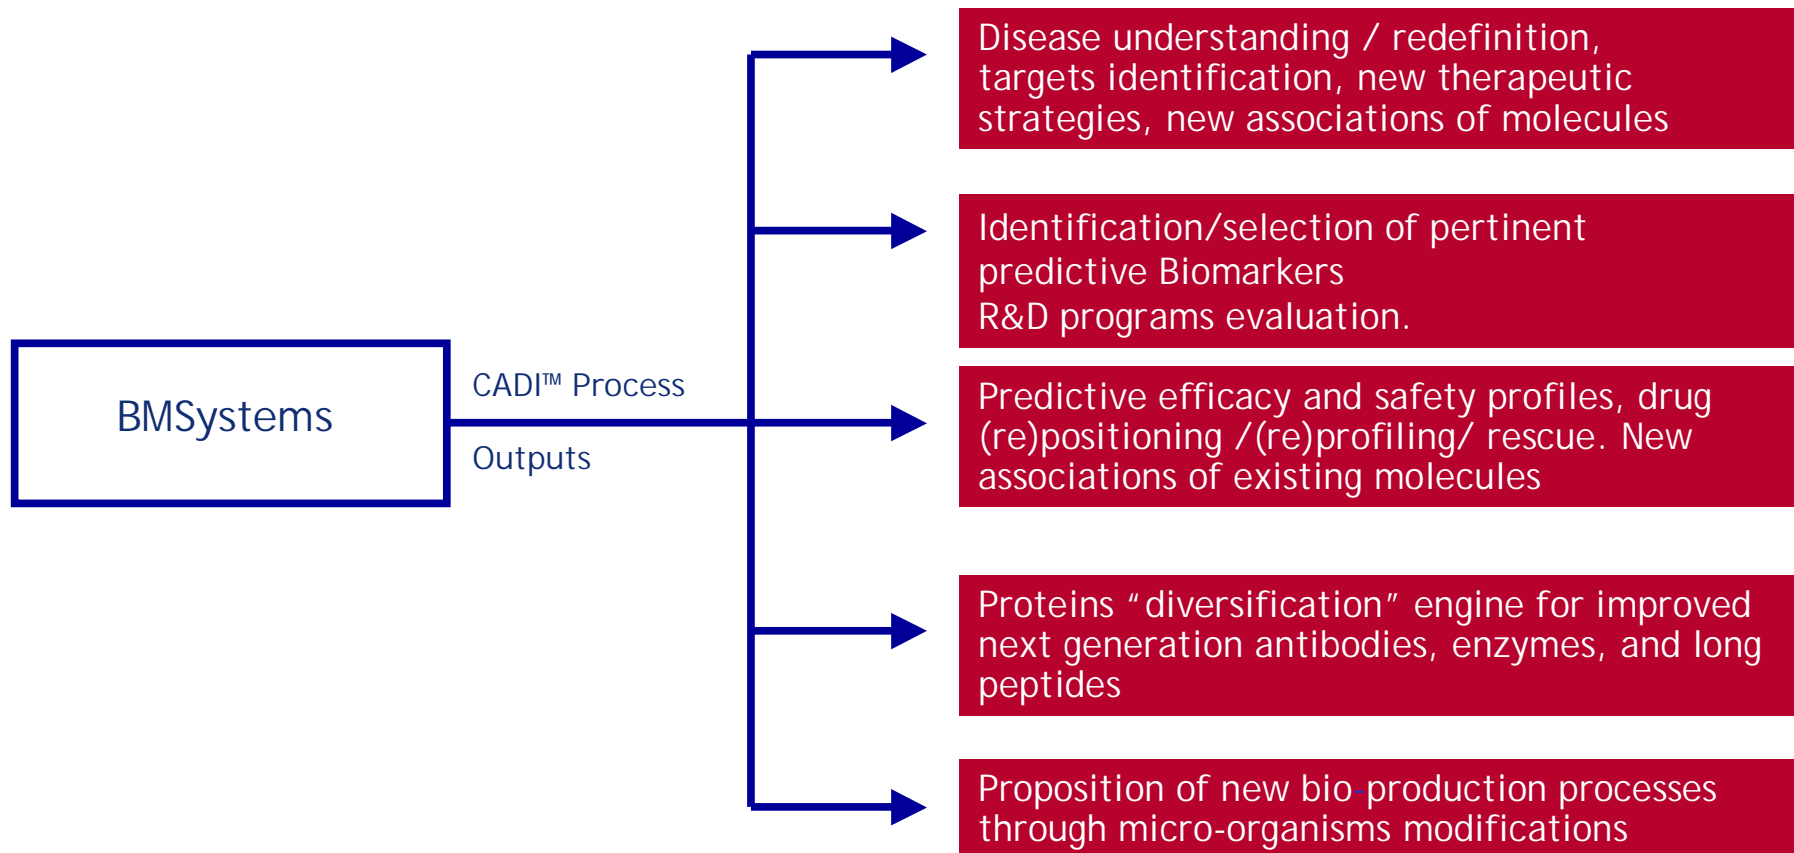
BMSystems

CADI™ Process

Outputs

Disease understanding / redefinition, targets identification, new therapeutic strategies, new associations of molecules

Identification/selection of pertinent predictive Biomarkers
R&D programs evaluation.

Predictive efficacy and safety profiles, drug (re)positioning /(re)profiling/ rescue. New associations of existing molecules

Proteins “diversification” engine for improved next generation antibodies, enzymes, and long peptides

Proposition of new bio-production processes through micro-organisms modifications